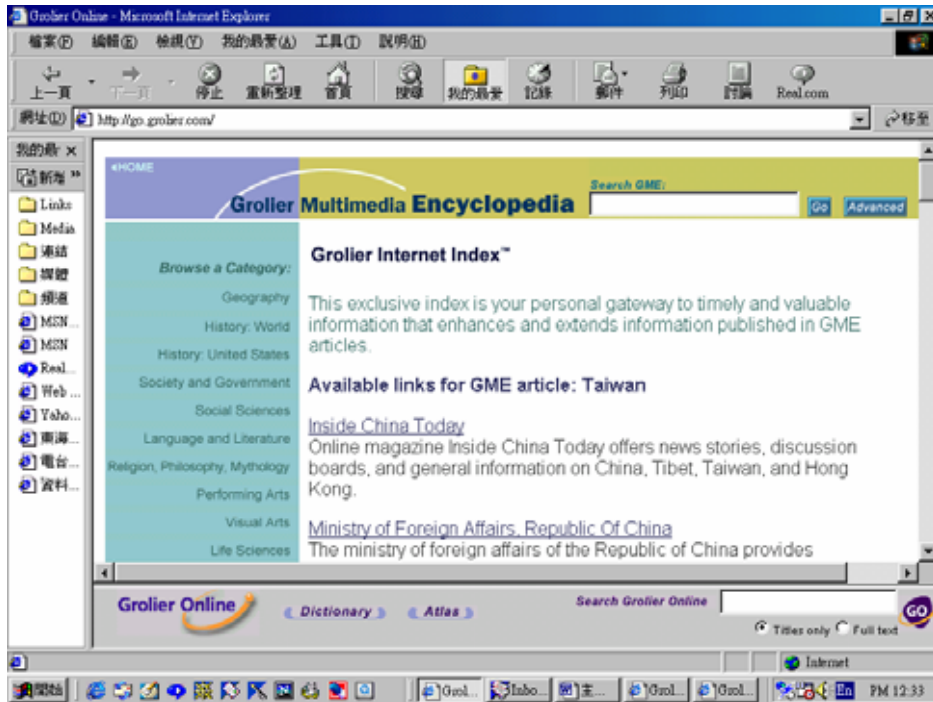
Grolier Online - Microsoft Internet Explorer

檔案(F) 編輯(E) 檢視(V) 我的最愛(A) 工具(T) 說明(H)

上一頁 下一頁 停止 重新整理 首頁 搜尋 我的最愛 記錄 郵件 列印 討論 Real.com

網址(D) http://go.grolier.com/ 移至

我的最 ×
新增
Links
Media
連結
媒體
頻道
MSN ...
MSN
Real...
Web ...
Yaho...
東海...
電台...
資料...

HOME

Grolier Multimedia Encyclopedia

Search GME:

Go Advanced

Browse a Category:

Geography

History: World

History: United States

Society and Government

Social Sciences

Language and Literature

Religion, Philosophy, Mythology

Performing Arts

Visual Arts

Life Sciences

Grolier Internet Index™

This exclusive index is your personal gateway to timely and valuable information that enhances and extends information published in GME articles.

Available links for GME article: Taiwan

Inside China Today
Online magazine Inside China Today offers news stories, discussion boards, and general information on China, Tibet, Taiwan, and Hong Kong.

Ministry of Foreign Affairs, Republic Of China
The ministry of foreign affairs of the Republic of China provides

Grolier Online

Dictionary

Atlas

Search Grolier Online

GO

Titles only Full text

Internet

開始 Grol... Inbo... 主... Grol... Grol... En PM 12:33